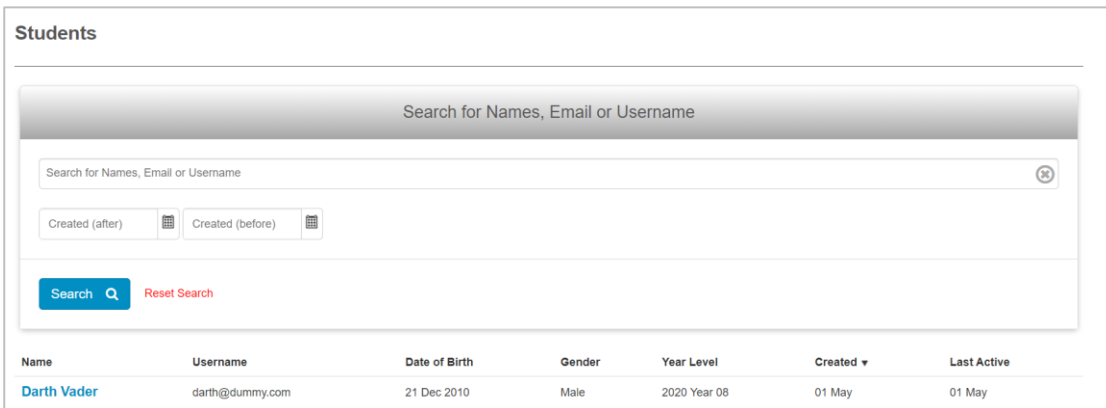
Students

Search for Names, Email or Username

Search for Names, Email or Username

Created (after)

Created (before)

Search

Reset Search

| Name | Username | Date of Birth | Gender | Year Level | Created ▾ | Last Active |
|---|---|---|---|---|---|---|
| Darth Vader | darth@dummy.com | 21 Dec 2010 | Male | 2020 Year 08 | 01 May | 01 May |